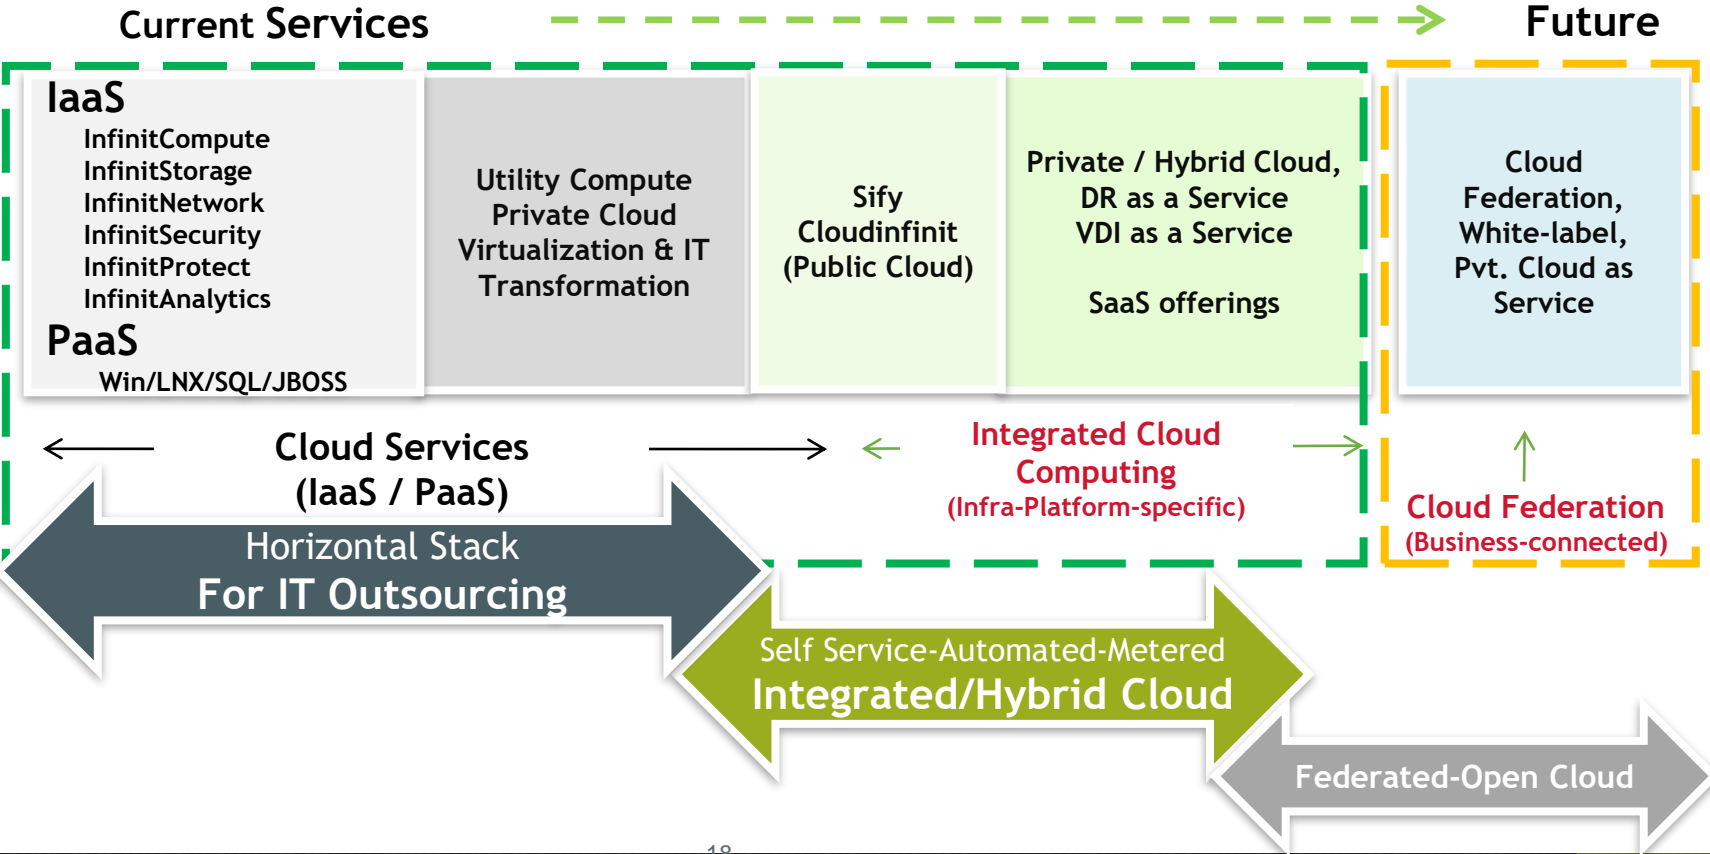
Current Services

Future

IaaS
InfinitCompute
InfinitStorage
InfinitNetwork
InfinitSecurity
InfinitProtect
InfinitAnalytics
PaaS
Win/LNX/SQL/JBOSS

Utility Compute
Private Cloud
Virtualization & IT
Transformation

Sify
Cloudinfinit
(Public Cloud)

Private / Hybrid Cloud,
DR as a Service
VDI as a Service

SaaS offerings

Cloud
Federation,
White-label,
Pvt. Cloud as
Service

Cloud Services
(IaaS / PaaS)

Integrated Cloud
Computing
(Infra-Platform-specific)

Cloud Federation
(Business-connected)

Horizontal Stack
For IT Outsourcing

Self Service-Automated-Metered
Integrated/Hybrid Cloud

Federated-Open Cloud

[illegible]